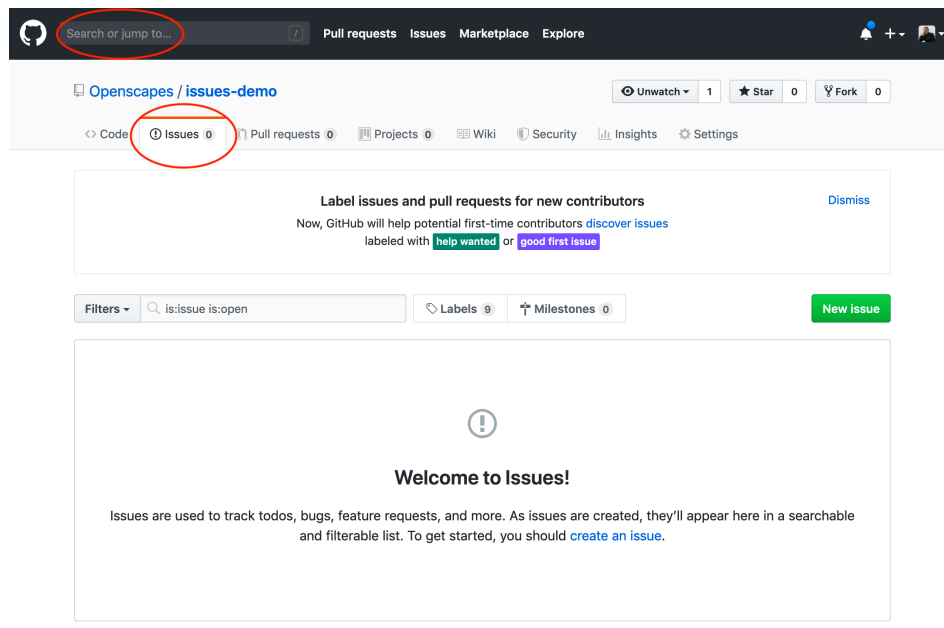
Search or jump to... / Pull requests Issues Marketplace Explore

Openscapes / issues-demo

Unwatch 1 Star 0 Fork 0

Code Issues 0 Pull requests 0 Projects 0 Wiki Security Insights Settings

Label issues and pull requests for new contributors

Dismiss

Now, GitHub will help potential first-time contributors discover issues labeled with help wanted or good first issue

Filters is:issue is:open Labels 9 Milestones 0 New issue

Welcome to Issues!

Issues are used to track todos, bugs, feature requests, and more. As issues are created, they'll appear here in a searchable and filterable list. To get started, you should create an issue.